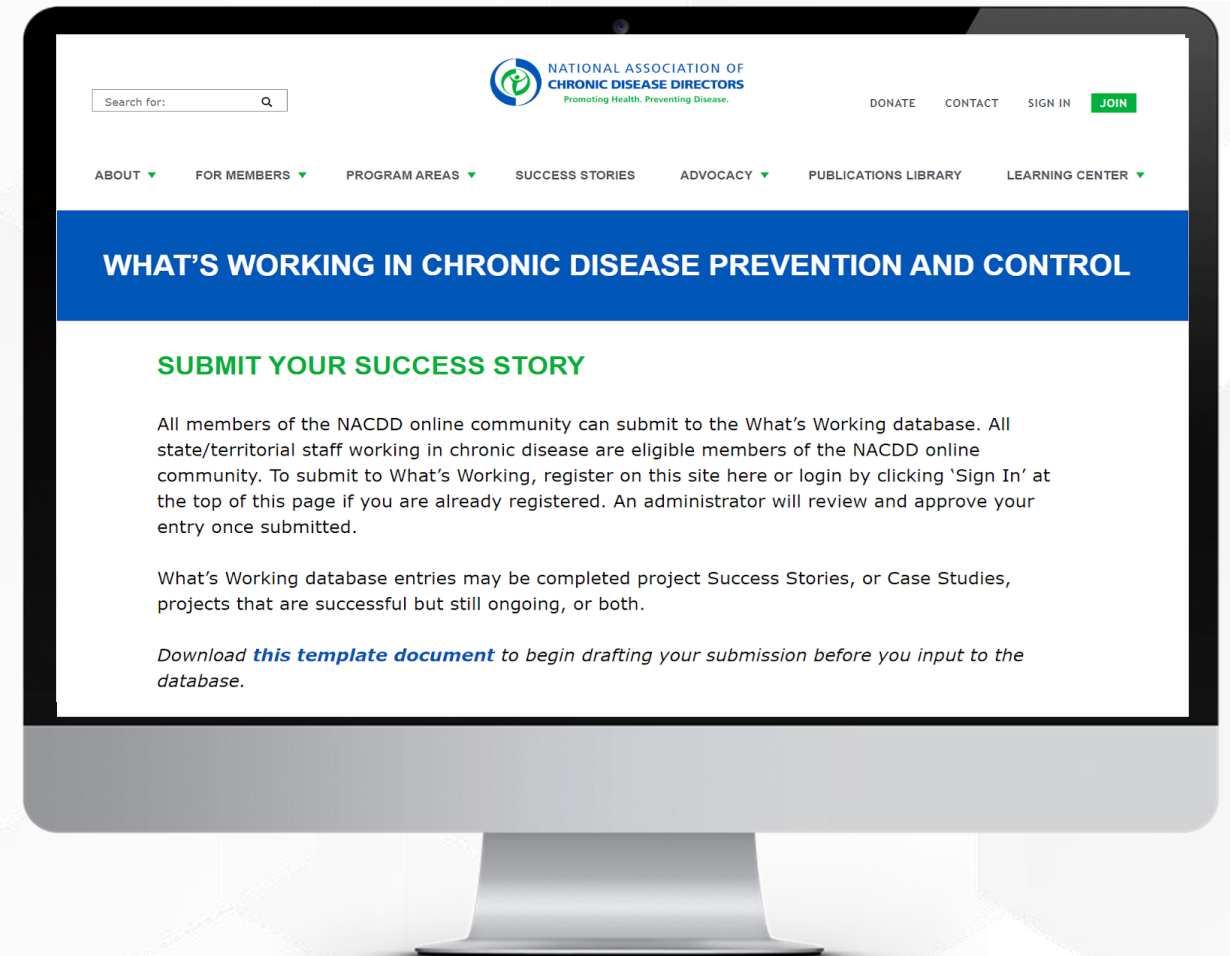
Search for:

NATIONAL ASSOCIATION OF
CHRONIC DISEASE DIRECTORS
Promoting Health. Preventing Disease.

DONATE CONTACT SIGN IN JOIN

ABOUT ▼ FOR MEMBERS ▼ PROGRAM AREAS ▼ SUCCESS STORIES ADVOCACY ▼ PUBLICATIONS LIBRARY LEARNING CENTER ▼

WHAT'S WORKING IN CHRONIC DISEASE PREVENTION AND CONTROL

SUBMIT YOUR SUCCESS STORY

All members of the NACDD online community can submit to the What's Working database. All state/territorial staff working in chronic disease are eligible members of the NACDD online community. To submit to What's Working, register on this site here or login by clicking 'Sign In' at the top of this page if you are already registered. An administrator will review and approve your entry once submitted.

What's Working database entries may be completed project Success Stories, or Case Studies, projects that are successful but still ongoing, or both.

Download this template document to begin drafting your submission before you input to the database.